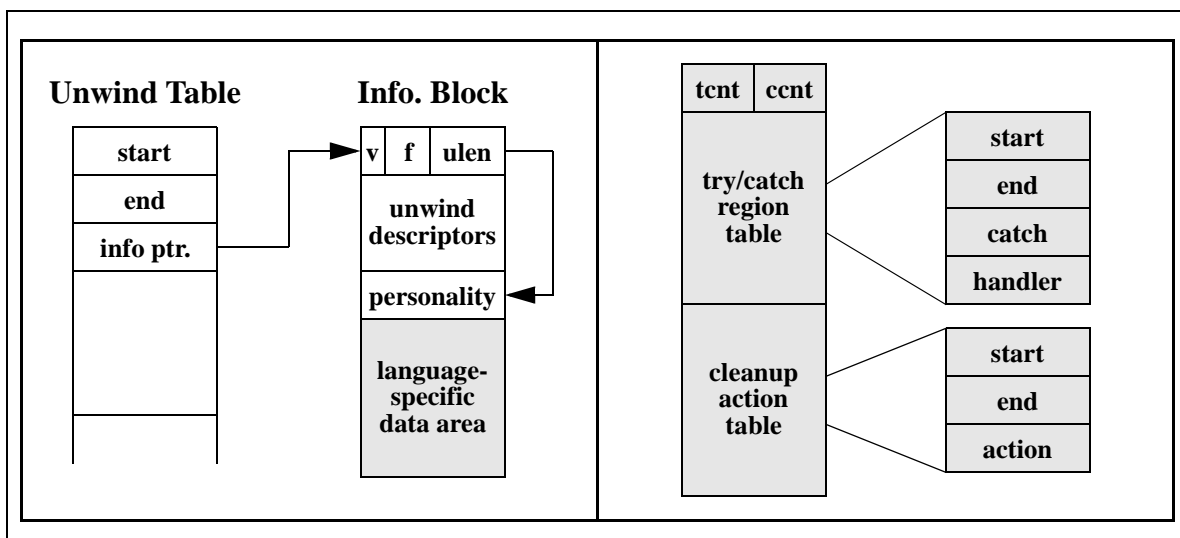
Unwind Table

start
end
info ptr.

Info. Block

v
f
ulen
unwind descriptors
personality
language-specific data area

tcnt
ccnt
try/catch region table
cleanup action table

start
end
catch
handler

start
end
action